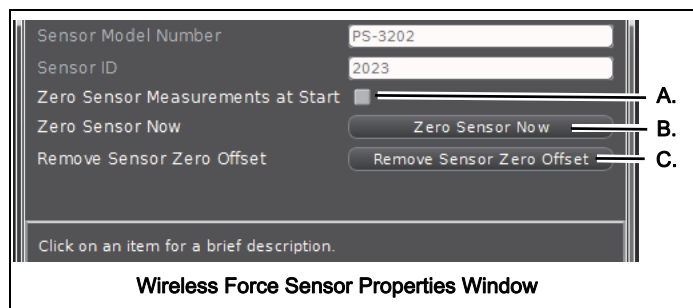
Sensor Model Number PS-3202

Sensor ID 2023

Zero Sensor Measurements at Start

Zero Sensor Now | Zero Sensor Now

Remove Sensor Zero Offset | Remove Sensor Zero Offset

A.

B.

C.

Click on an item for a brief description.

Wireless Force Sensor Properties Window